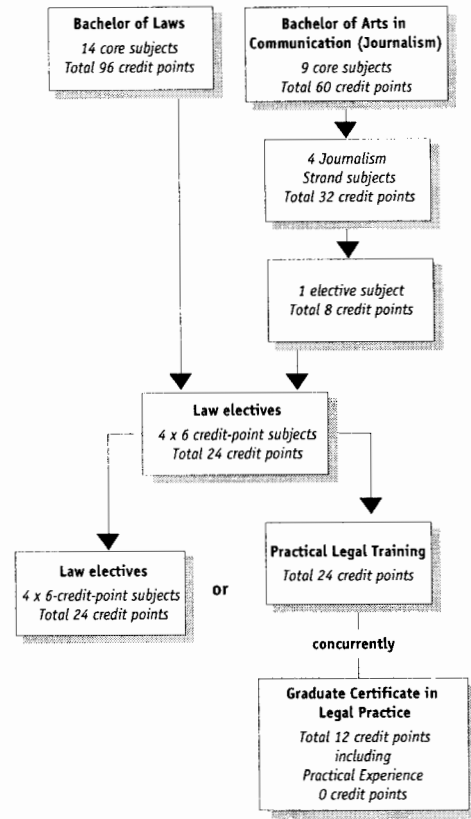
**Bachelor of Laws**
*14 core subjects*
*Total 96 credit points*

**Bachelor of Arts in Communication (Journalism)**
*9 core subjects*
*Total 60 credit points*

*4 Journalism Strand subjects*
*Total 32 credit points*

*1 elective subject*
*Total 8 credit points*

**Law electives**
*4 x 6 credit-point subjects*
*Total 24 credit points*

**Law electives**
*4 x 6-credit-point subjects*
*Total 24 credit points*

or

**Practical Legal Training**
*Total 24 credit points*

concurrently

**Graduate Certificate in Legal Practice**
*Total 12 credit points including Practical Experience 0 credit points*